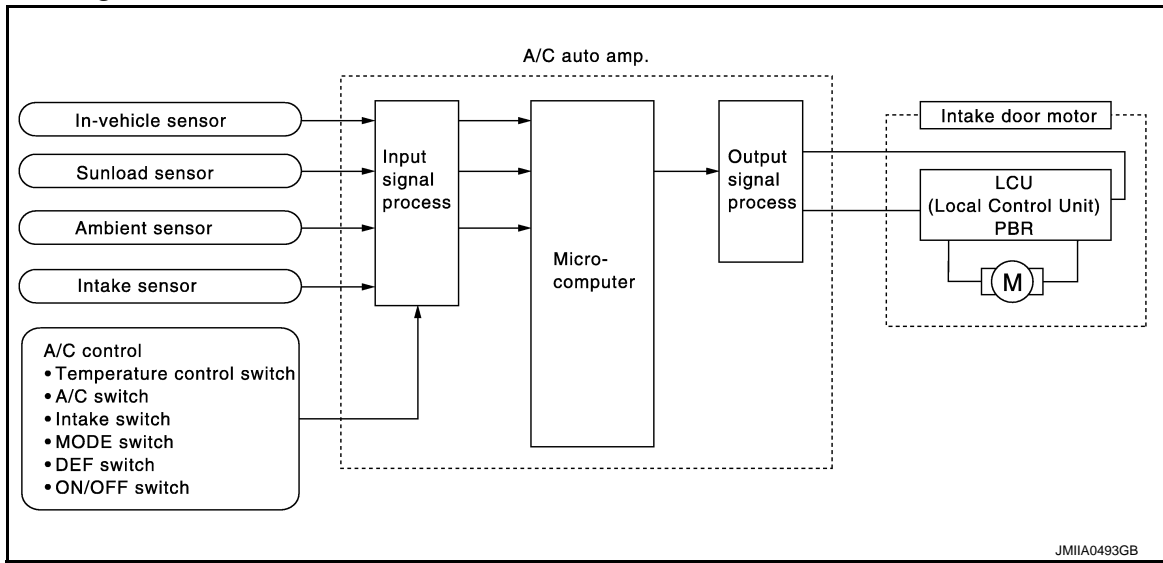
A/C auto amp.

In-vehicle sensor

Sunload sensor

Ambient sensor

Intake sensor

A/C control
• Temperature control switch
• A/C switch
• Intake switch
• MODE switch
• DEF switch
• ON/OFF switch

Input signal process

Micro-computer

Output signal process

Intake door motor

LCU
(Local Control Unit)
PBR

M

JMIIA0493GB